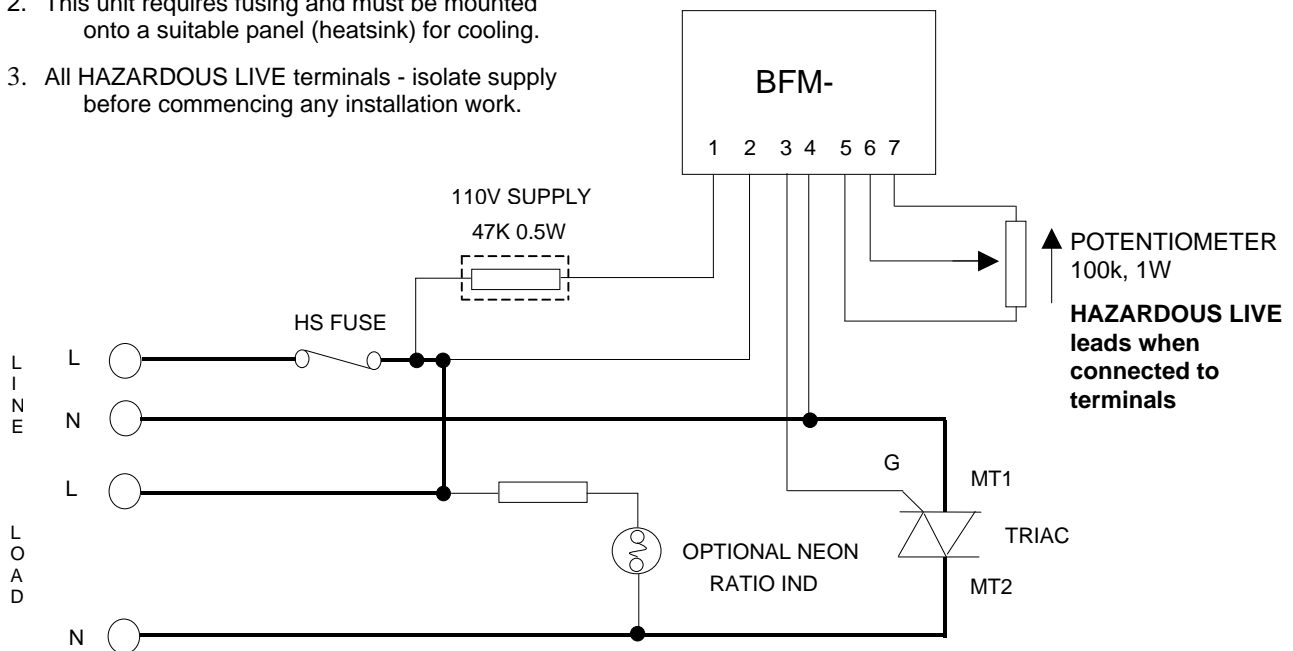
2. This unit requires fusing and must be mounted onto a suitable panel (heatsink) for cooling.

3. All HAZARDOUS LIVE terminals - isolate supply before commencing any installation work.

BFM-

1 2 3 4 5 6 7

110V SUPPLY

47K 0.5W

POTENTIOMETER 100k, 1W

**HAZARDOUS LIVE leads when connected to terminals**

HS FUSE

LINE

L

N

L

LOAD

N

G

MT1

TRIAC

MT2

OPTIONAL NEON RATIO IND